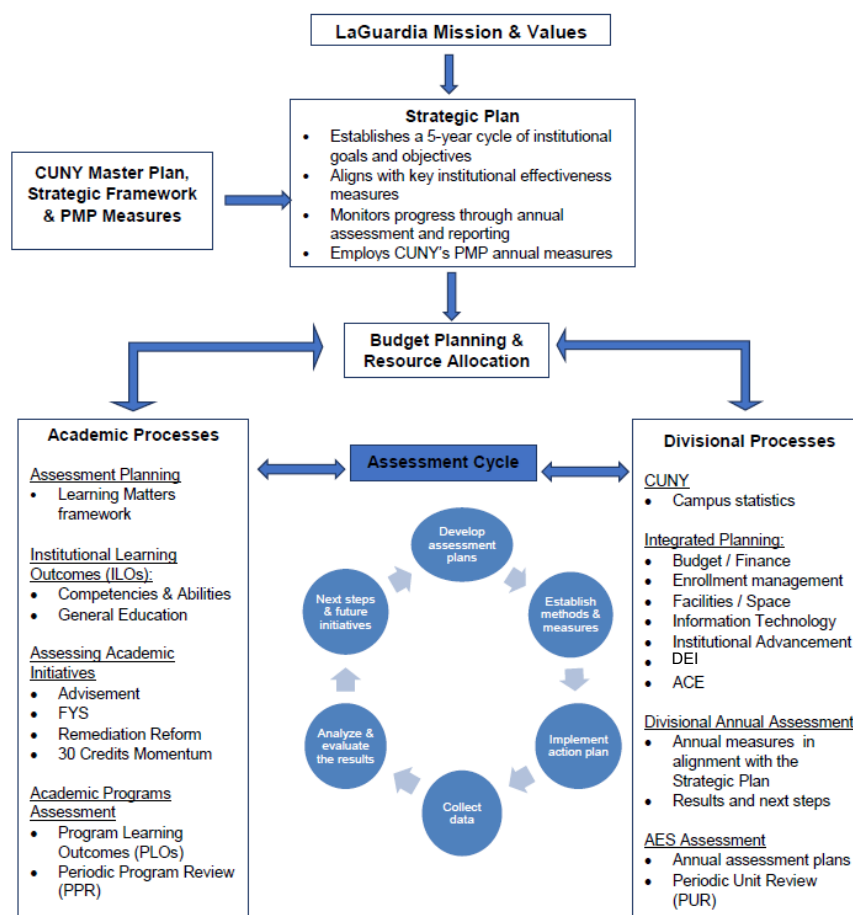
LaGuardia Mission & Values

Strategic Plan
• Establishes a 5-year cycle of institutional goals and objectives
• Aligns with key institutional effectiveness measures
• Monitors progress through annual assessment and reporting
• Employs CUNY's PMP annual measures

CUNY Master Plan, Strategic Framework & PMP Measures

Budget Planning & Resource Allocation

Academic Processes

Assessment Planning
• Learning Matters framework

Institutional Learning Outcomes (ILOs):
• Competencies & Abilities
• General Education

Assessing Academic Initiatives
• Advisement
• FYS
• Remediation Reform
• 30 Credits Momentum

Academic Programs Assessment
• Program Learning Outcomes (PLOs)
• Periodic Program Review (PPR)

Assessment Cycle

Develop assessment plans

Establish methods & measures

Implement action plan

Collect data

Analyze & evaluate the results

Next steps & future initiatives

Divisional Processes

CUNY
• Campus statistics

Integrated Planning:
• Budget / Finance
• Enrollment management
• Facilities / Space
• Information Technology
• Institutional Advancement
• DEI
• ACE

Divisional Annual Assessment
• Annual measures in alignment with the Strategic Plan
• Results and next steps

AES Assessment
• Annual assessment plans
• Periodic Unit Review (PUR)